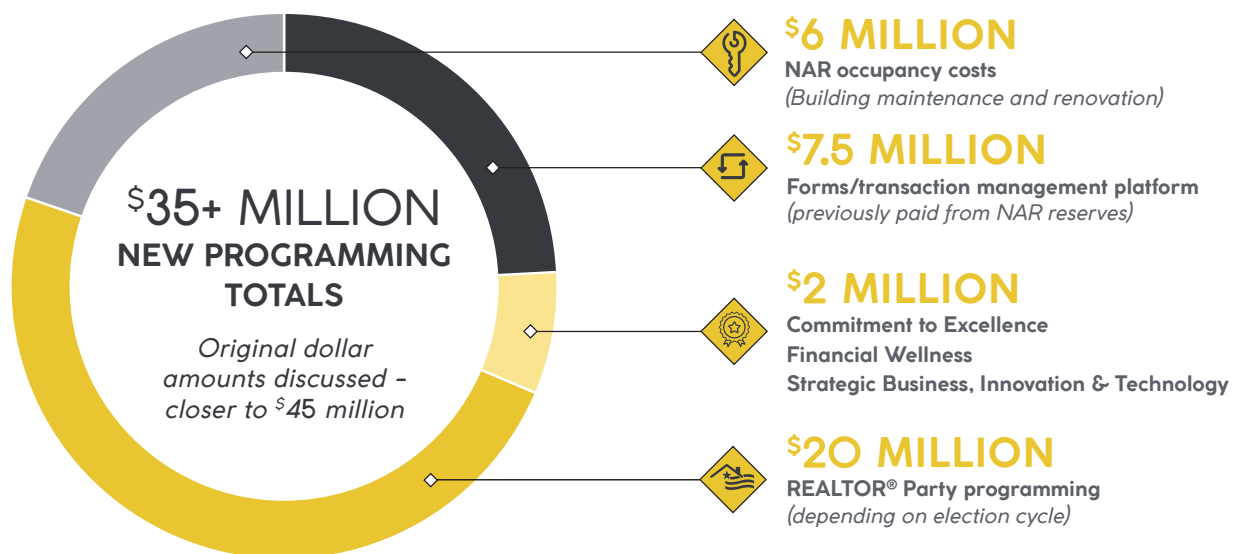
$^{\$}$35+ MILLION
NEW PROGRAMMING TOTALS

Original dollar amounts discussed - closer to $^{\$}$45 million

$^{\$}$6 MILLION
NAR occupancy costs
(Building maintenance and renovation)

$^{\$}$7.5 MILLION
Forms/transaction management platform
(previously paid from NAR reserves)

$^{\$}$2 MILLION
Commitment to Excellence
Financial Wellness
Strategic Business, Innovation & Technology

$^{\$}$20 MILLION
REALTOR® Party programming
(depending on election cycle)